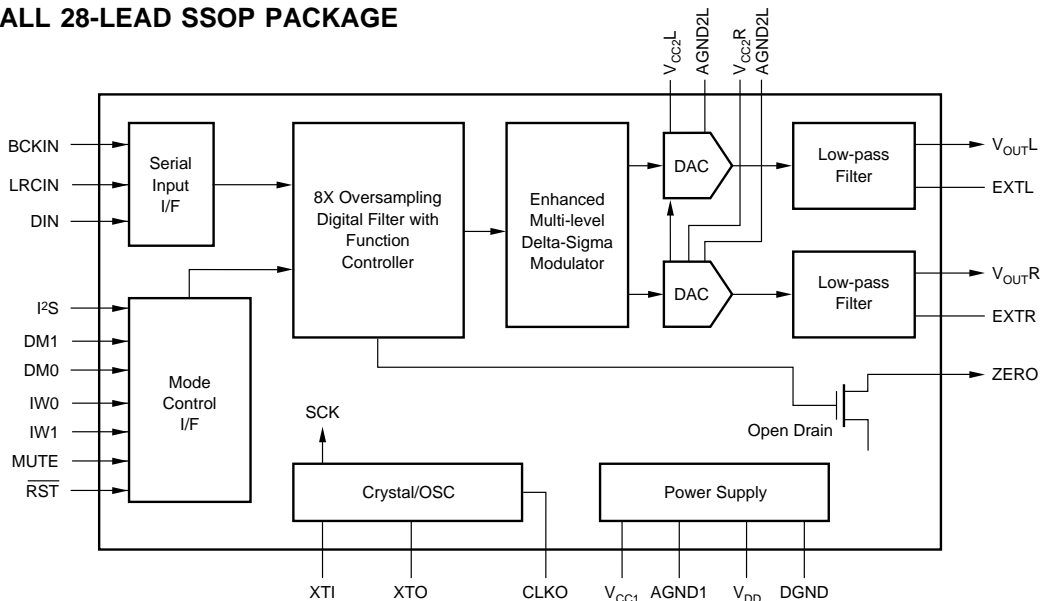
ALL 28-LEAD SSOP PACKAGE

$V_{CC2}L$
AGND2L
$V_{CC2}R$
AGND2L

BCKIN
LRCIN
DIN

Serial Input I/F

8X Oversampling Digital Filter with Function Controller

Enhanced Multi-level Delta-Sigma Modulator

DAC

DAC

Low-pass Filter

Low-pass Filter

$V_{OUT}L$
EXTL
$V_{OUT}R$
EXTR

I²S
DM1
DM0
IW0
IW1
MUTE
$\overline{RST}$

Mode Control I/F

SCK

ZERO

Open Drain

Crystal/OSC

Power Supply

XTI
XTO
CLKO
$V_{CC1}$
AGND1
$V_{DD}$
DGND